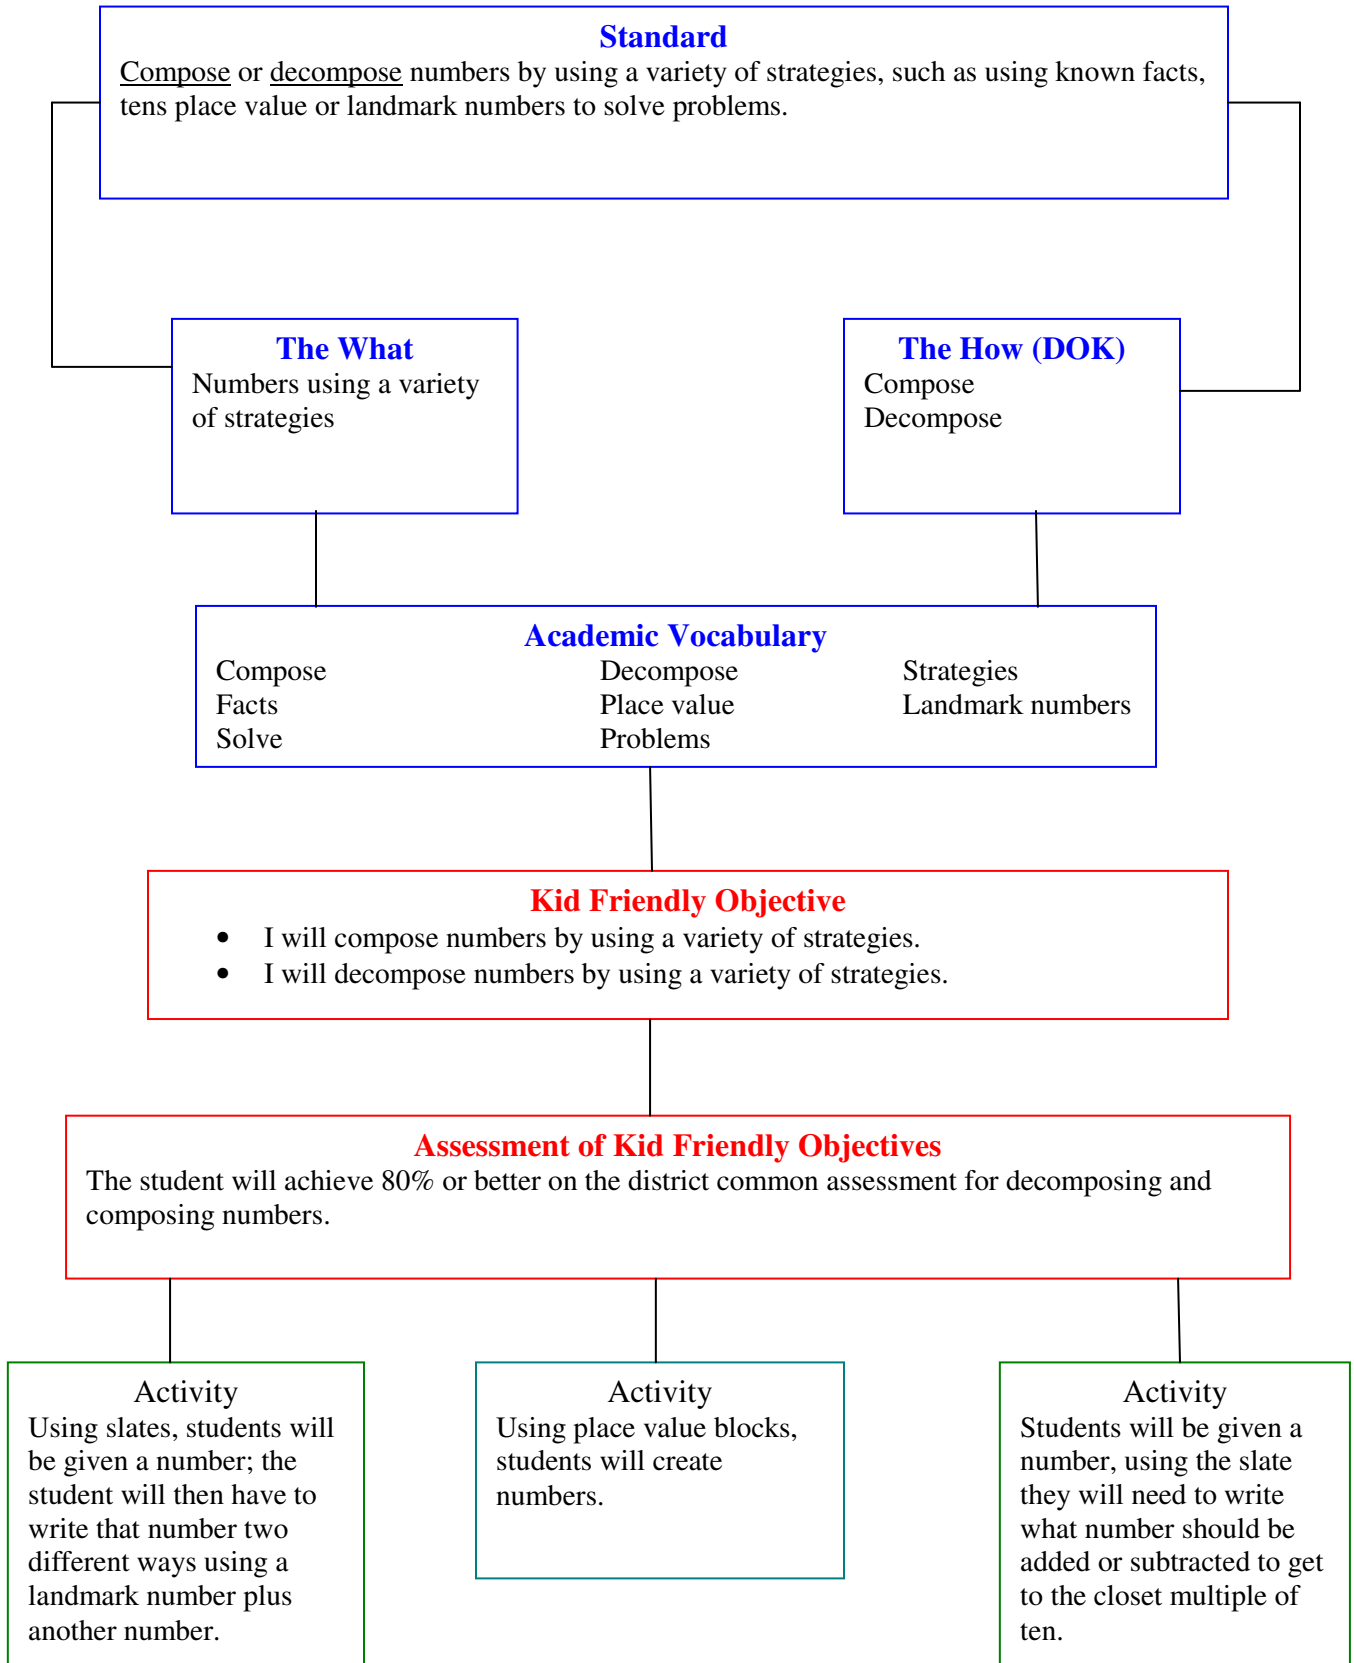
Standard
Compose or decompose numbers by using a variety of strategies, such as using known facts, tens place value or landmark numbers to solve problems.

The What
Numbers using a variety of strategies

The How (DOK)
Compose
Decompose

Academic Vocabulary
Compose
Facts
Solve
Decompose
Place value
Problems
Strategies
Landmark numbers

Kid Friendly Objective
• I will compose numbers by using a variety of strategies.
• I will decompose numbers by using a variety of strategies.

Assessment of Kid Friendly Objectives
The student will achieve 80% or better on the district common assessment for decomposing and composing numbers.

Activity
Using slates, students will be given a number; the student will then have to write that number two different ways using a landmark number plus another number.

Activity
Using place value blocks, students will create numbers.

Activity
Students will be given a number, using the slate they will need to write what number should be added or subtracted to get to the closet multiple of ten.